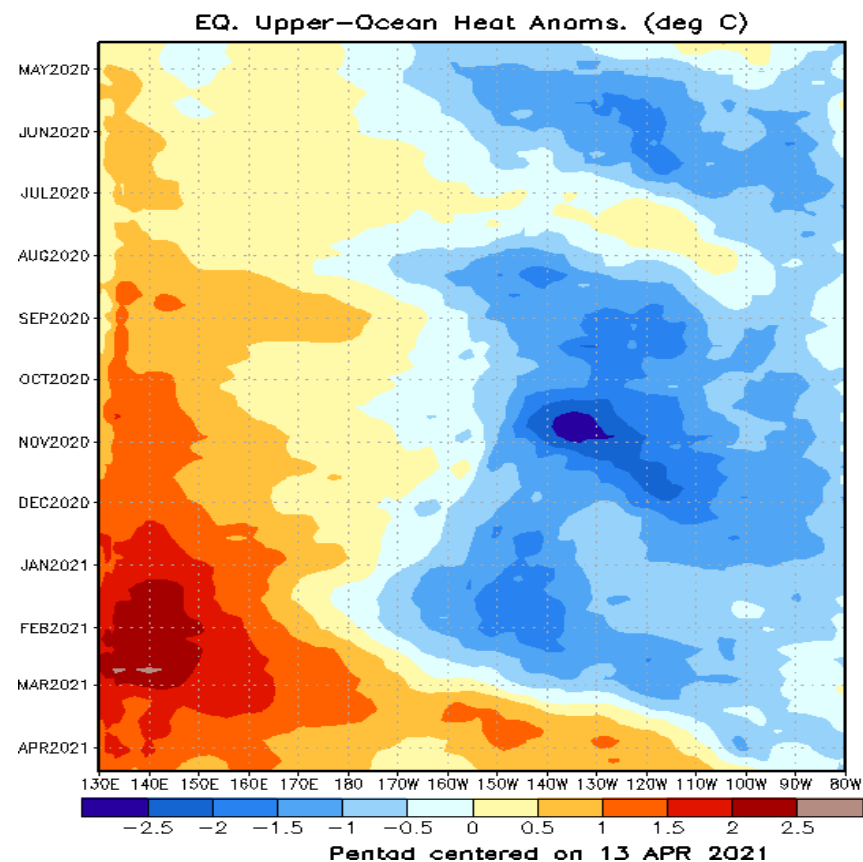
EQ. Upper-Ocean Heat Anoms. (deg C)

MAY2020
JUN2020
JUL2020
AUG2020
SEP2020
OCT2020
NOV2020
DEC2020
JAN2021
FEB2021
MAR2021
APR2021

130E 140E 150E 160E 170E 180 170W 160W 150W 140W 130W 120W 110W 100W 90W 80W

−2.5 −2 −1.5 −1 −0.5 0 0.5 1 1.5 2 2.5

Pentad centered on 13 APR 2021